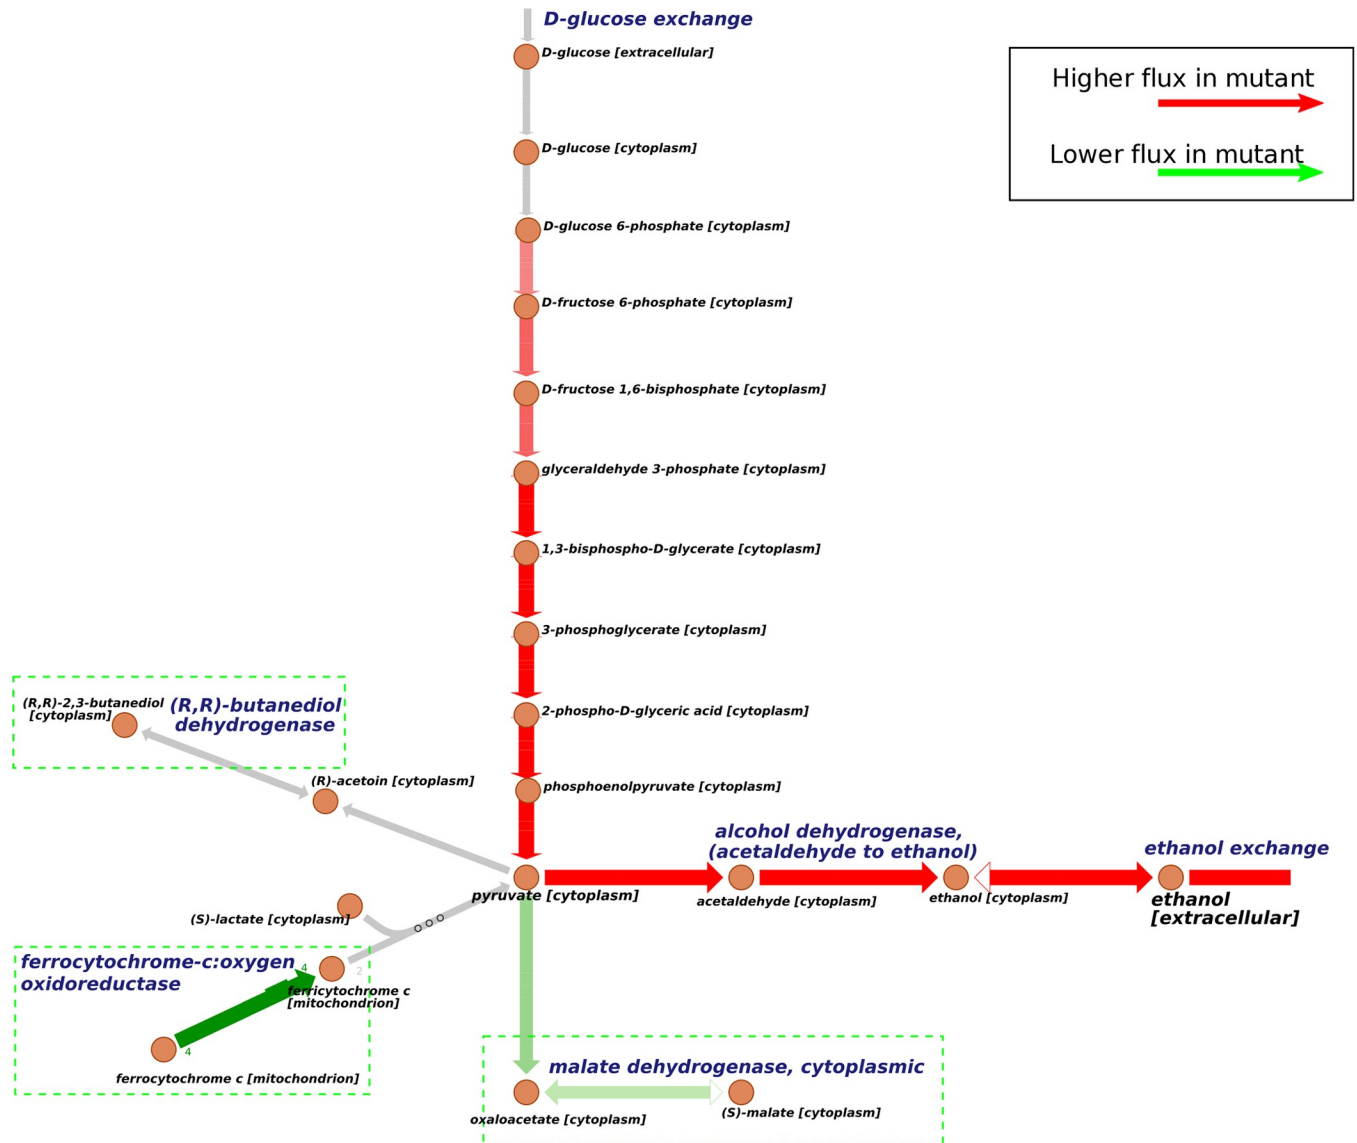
D-glucose exchange

D-glucose [extracellular]

D-glucose [cytoplasm]

D-glucose 6-phosphate [cytoplasm]

D-fructose 6-phosphate [cytoplasm]

D-fructose 1,6-bisphosphate [cytoplasm]

glyceraldehyde 3-phosphate [cytoplasm]

1,3-bisphospho-D-glycerate [cytoplasm]

3-phosphoglycerate [cytoplasm]

2-phospho-D-glyceric acid [cytoplasm]

phosphoenolpyruvate [cytoplasm]

Higher flux in mutant

Lower flux in mutant

(R,R)-2,3-butanediol [cytoplasm]

(R,R)-butanediol dehydrogenase

(R)-acetoin [cytoplasm]

alcohol dehydrogenase, (acetaldehyde to ethanol)

ethanol exchange

pyruvate [cytoplasm]

acetaldehyde [cytoplasm]

ethanol [cytoplasm]

ethanol [extracellular]

(S)-lactate [cytoplasm]

ferrocytochrome-c:oxygen oxidoreductase

4

2

ferricytochrome c [mitochondrion]

4

ferrocytochrome c [mitochondrion]

malate dehydrogenase, cytoplasmic

oxaloacetate [cytoplasm]

(S)-malate [cytoplasm]